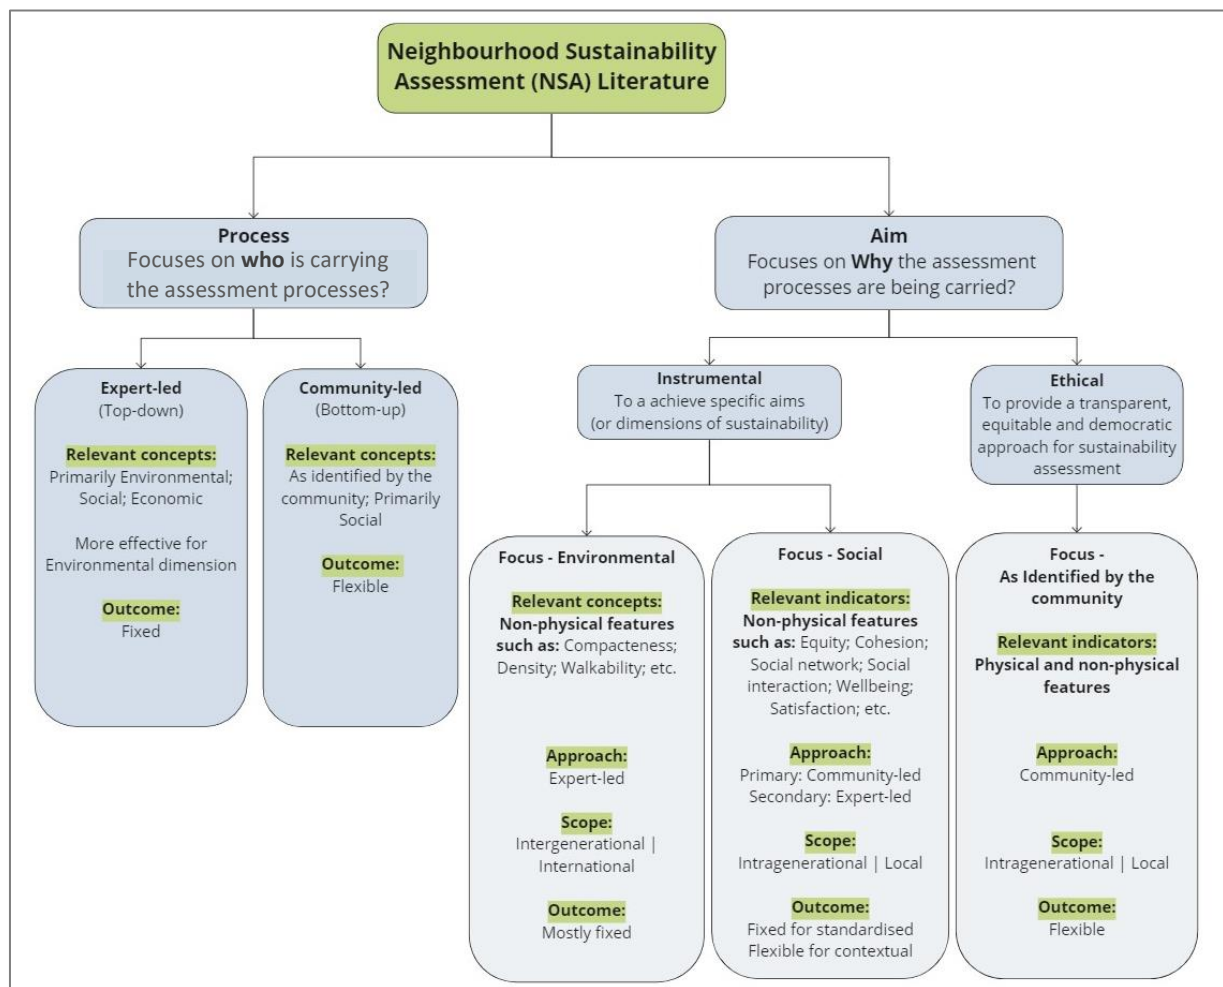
Neighbourhood Sustainability Assessment (NSA) Literature

Process
Focuses on **who** is carrying the assessment processes?

Aim
Focuses on **Why** the assessment processes are being carried?

Expert-led
(Top-down)

Relevant concepts:
Primarily Environmental; Social; Economic

More effective for Environmental dimension

Outcome:
Fixed

Community-led
(Bottom-up)

Relevant concepts:
As identified by the community; Primarily Social

Outcome:
Flexible

Instrumental
To a achieve specific aims (or dimensions of sustainability)

Ethical
To provide a transparent, equitable and democratic approach for sustainability assessment

Focus - Environmental

Relevant concepts:
Non-physical features such as: Compacteness; Density; Walkability; etc.

Approach:
Expert-led

Scope:
Intergenerational | International

Outcome:
Mostly fixed

Focus - Social

Relevant indicators:
Non-physical features such as: Equity; Cohesion; Social network; Social interaction; Wellbeing; Satisfaction; etc.

Approach:
Primary: Community-led
Secondary: Expert-led

Scope:
Intragenerational | Local

Outcome:
Fixed for standardised
Flexible for contextual

Focus - As Identified by the community

Relevant indicators:
Physical and non-physical features

Approach:
Community-led

Scope:
Intragenerational | Local

Outcome:
Flexible